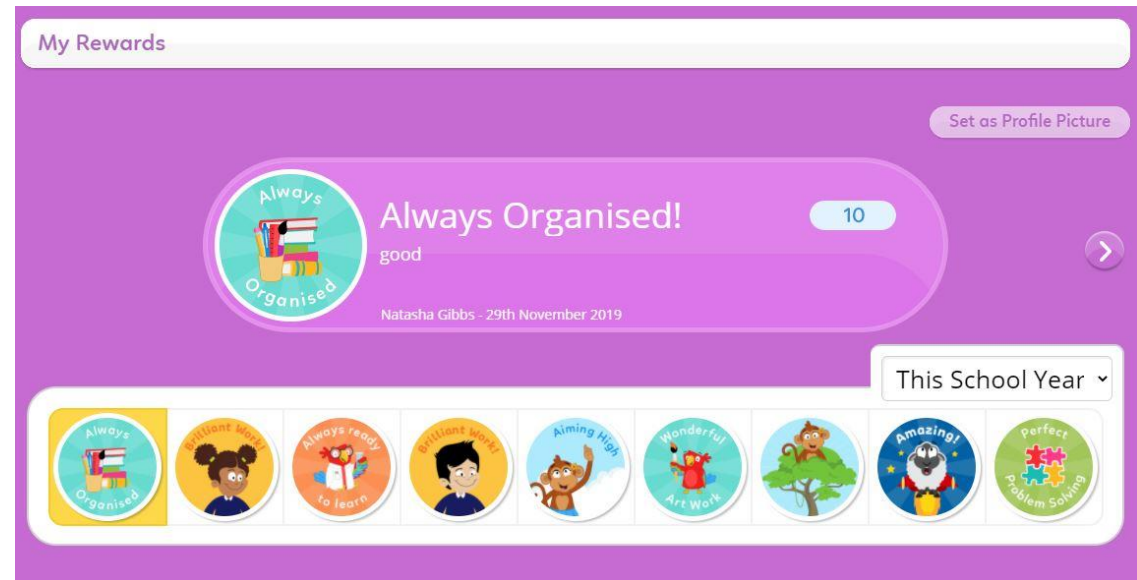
My Rewards

Set as Profile Picture

Always Organised

Always Organised!

10

good

Natasha Gibbs - 29th November 2019

This School Year

Always Organised

Brilliant Work!

Always ready to learn

Brilliant Work!

Aiming High

Wonderful Art Work

Amazing!

Perfect Problem Solving